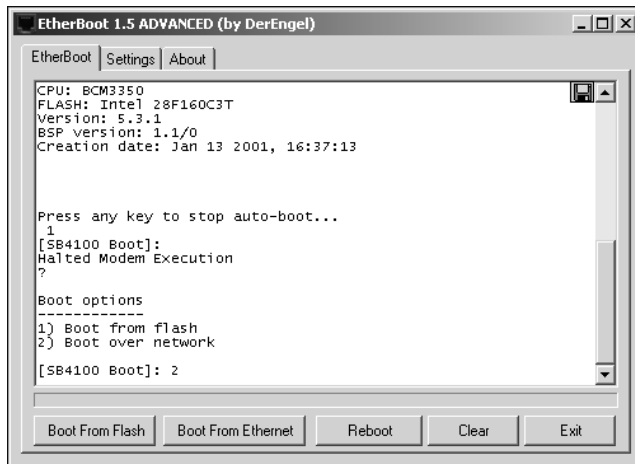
EtherBoot 1.5 ADVANCED (by DerEngel)

EtherBoot | Settings | About

CPU: BCM3350
FLASH: Intel 28F160C3T
Version: 5.3.1
BSP version: 1.1/0
Creation date: Jan 13 2001, 16:37:13

Press any key to stop auto-boot...
1
[SB4100 Boot]:
Halted Modem Execution
?

Boot options
------------
1) Boot from flash
2) Boot over network

[SB4100 Boot]: 2

Boot From Flash | Boot From Ethernet | Reboot | Clear | Exit